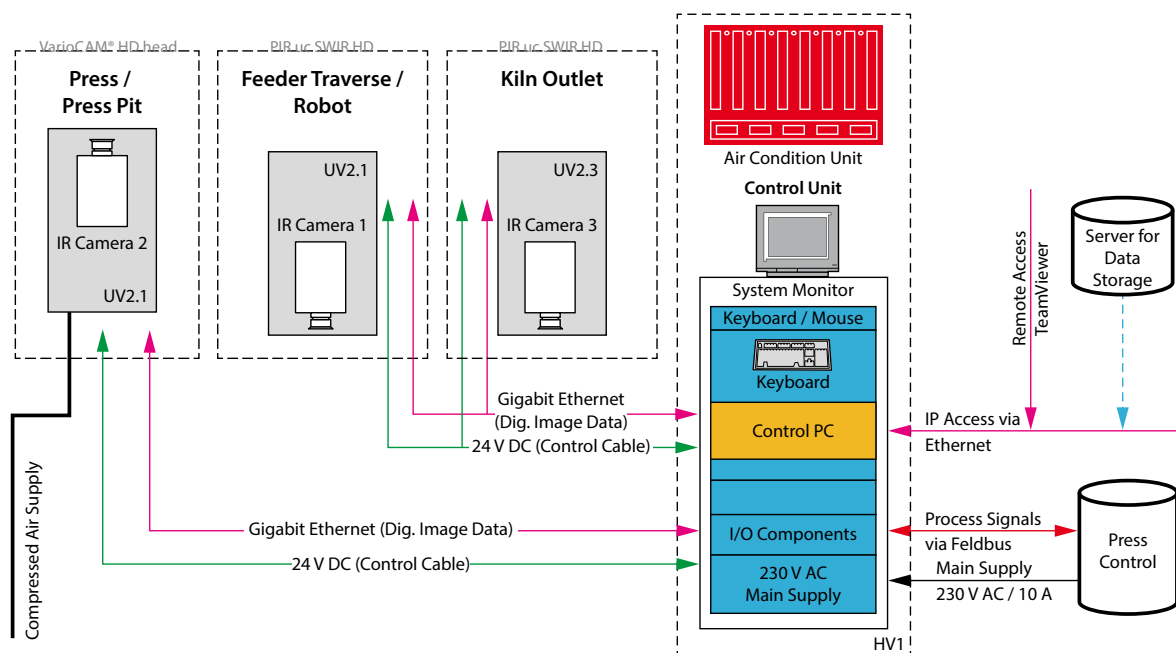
VarioCAM® HD head
Press /
Press Pit
IR Camera 2
UV2.1

PIR uc SWIR HD
Feeder Traverse /
Robot
UV2.1
IR Camera 1

PIR uc SWIR HD
Kiln Outlet
UV2.3
IR Camera 3

Air Condition Unit
Control Unit
System Monitor
Keyboard / Mouse
Keyboard
Control PC
I/O Components
230 V AC
Main Supply
HV1

Remote Access
TeamViewer
Server for
Data
Storage

Gigabit Ethernet
(Dig. Image Data)
24 V DC (Control Cable)
Gigabit Ethernet (Dig. Image Data)
24 V DC (Control Cable)

IP Access via
Ethernet
Process Signals
via Feldbus
Main Supply
230 V AC / 10 A
Press
Control

Compressed Air Supply